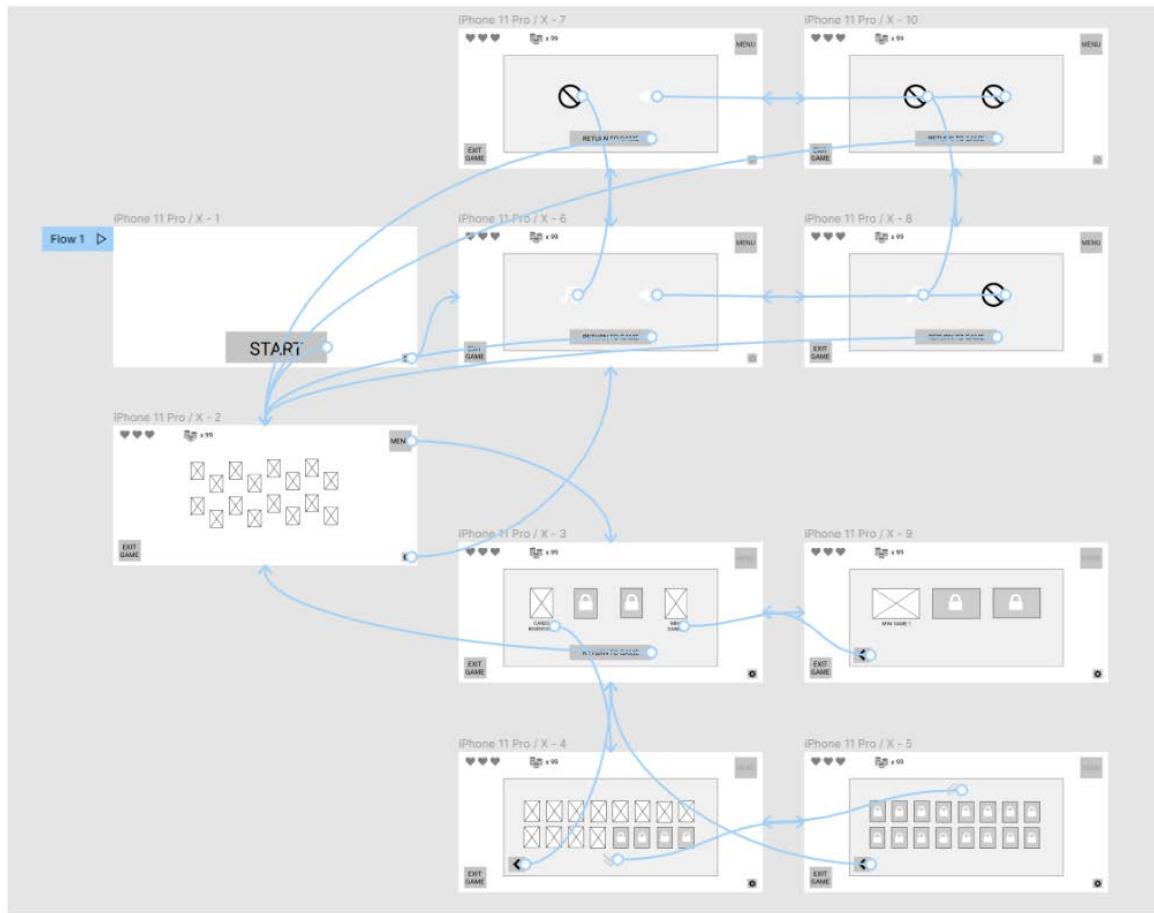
iPhone 11 Pro / X - 7

x 99

MENU

RETURN TO GAME

EXIT GAME

iPhone 11 Pro / X - 10

x 99

MENU

RETURN TO GAME

EXIT GAME

Flow 1

iPhone 11 Pro / X - 1

START

iPhone 11 Pro / X - 6

x 99

MENU

RETURN TO GAME

EXIT GAME

iPhone 11 Pro / X - 8

x 99

MENU

RETURN TO GAME

EXIT GAME

iPhone 11 Pro / X - 2

x 99

MEN

EXIT GAME

iPhone 11 Pro / X - 3

x 99

CARDS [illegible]

MINI GAME

RETURN TO GAME

EXIT GAME

iPhone 11 Pro / X - 9

x 99

MINI GAME 1

EXIT GAME

iPhone 11 Pro / X - 4

x 99

EXIT GAME

iPhone 11 Pro / X - 5

x 99

EXIT GAME